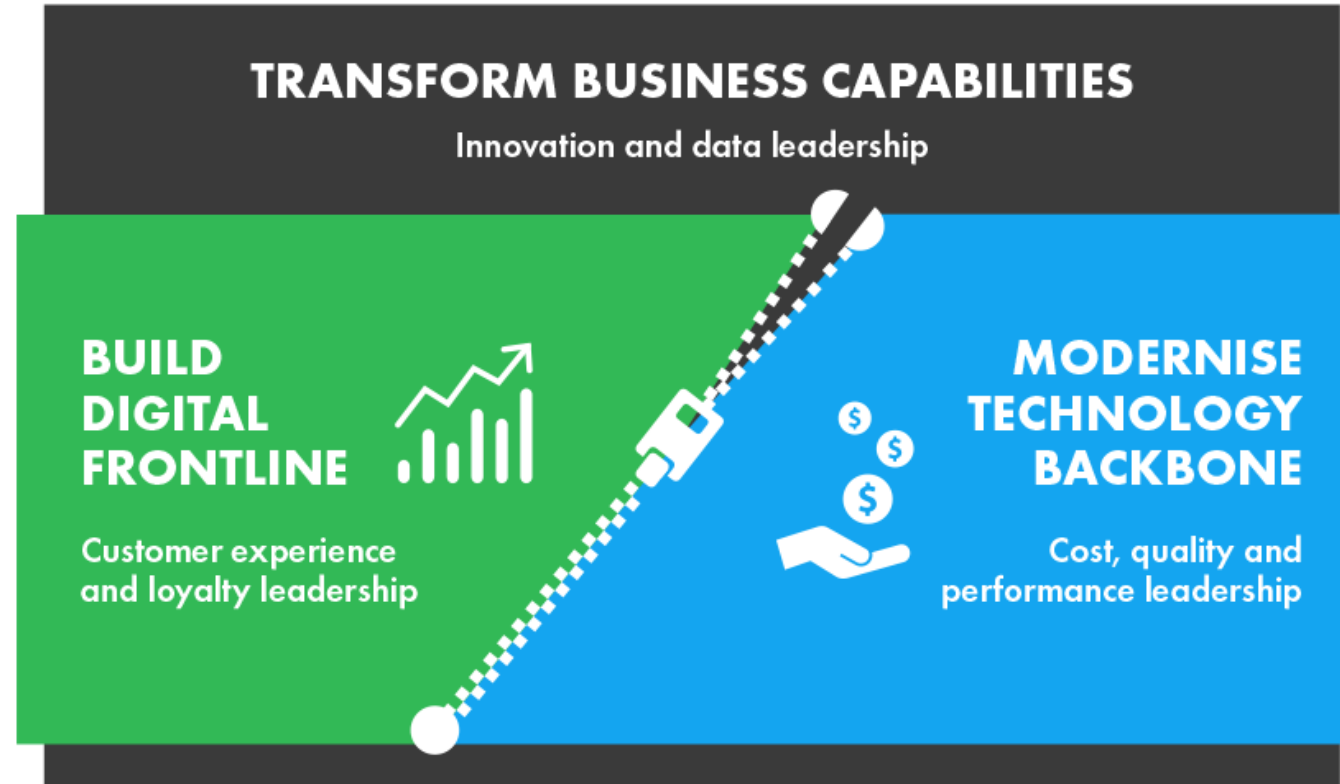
TRANSFORM BUSINESS CAPABILITIES

Innovation and data leadership

BUILD DIGITAL FRONTLINE

Customer experience and loyalty leadership

MODERNISE TECHNOLOGY BACKBONE

Cost, quality and performance leadership